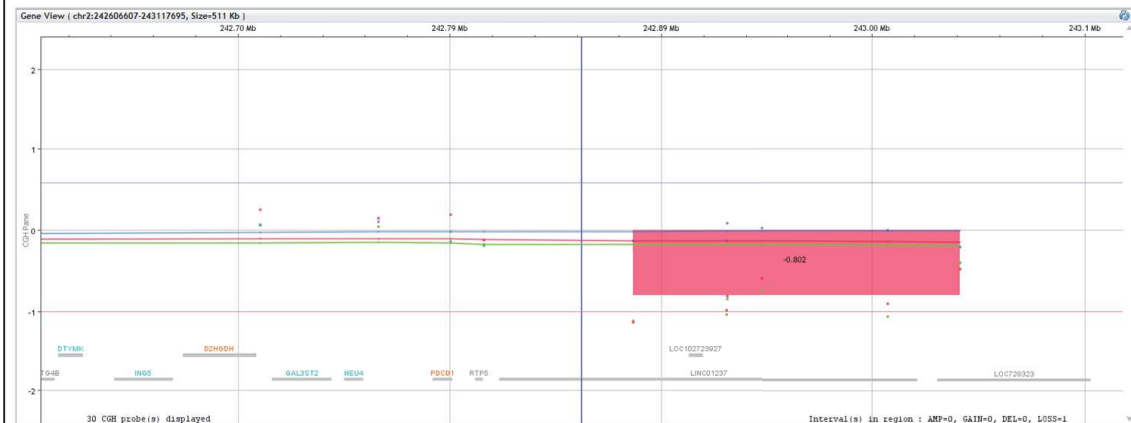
Gene View ( chr2:242606607-243117695, Size=511 Kb )

242.70 Mb
242.79 Mb
242.89 Mb
243.00 Mb
243.1 Mb

2
1
0
-1
-2

CGH Pane

-0.802

DTYMK
D2HGDH
LOC102723927
TG4B
ING5
GAL3ST2
NEU4
PDCD1
RTP5
LINC01237
LOC728323

30 CGH probe(s) displayed

Interval(s) in region : AMP=0, GAIN=0, DEL=0, LOSS=1